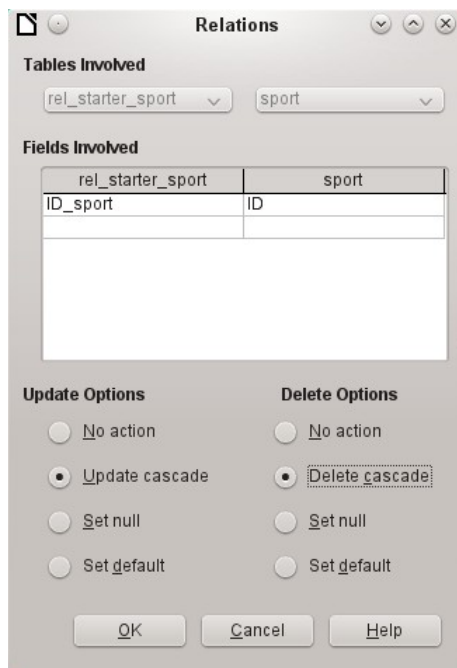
Relations

Tables Involved

rel_starter_sport
sport

Fields Involved

| rel_starter_sport | sport |
|---|---|
| ID_sport | ID |
| | |

Update Options

No action

Update cascade

Set null

Set default

Delete Options

No action

Delete cascade

Set null

Set default

OK
Cancel
Help